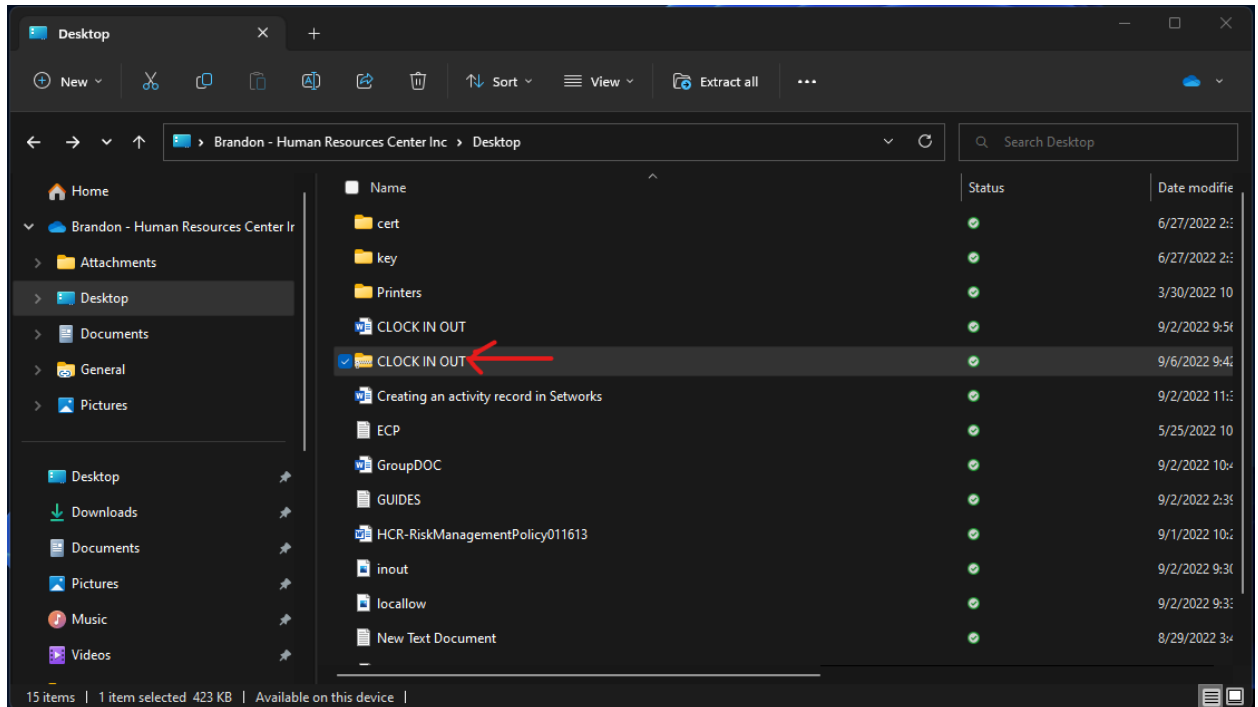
Desktop

New
Sort
View
Extract all
...

Brandon - Human Resources Center Inc > Desktop

Search Desktop

Home
Brandon - Human Resources Center Ir
Attachments
Desktop
Documents
General
Pictures

Desktop
Downloads
Documents
Pictures
Music
Videos

| Name | Status | Date modifie |
|---|---|---|
| cert | | 6/27/2022 2:3 |
| key | | 6/27/2022 2:3 |
| Printers | | 3/30/2022 10 |
| CLOCK IN OUT | | 9/2/2022 9:5 |
| CLOCK IN OUT | | 9/6/2022 9:4 |
| Creating an activity record in Setworks | | 9/2/2022 11: |
| ECP | | 5/25/2022 10 |
| GroupDOC | | 9/2/2022 10: |
| GUIDES | | 9/2/2022 2:3 |
| HCR-RiskManagementPolicy011613 | | 9/1/2022 10: |
| inout | | 9/2/2022 9:3 |
| localllow | | 9/2/2022 9:3 |
| New Text Document | | 8/29/2022 3: |

15 items | 1 item selected 423 KB | Available on this device |